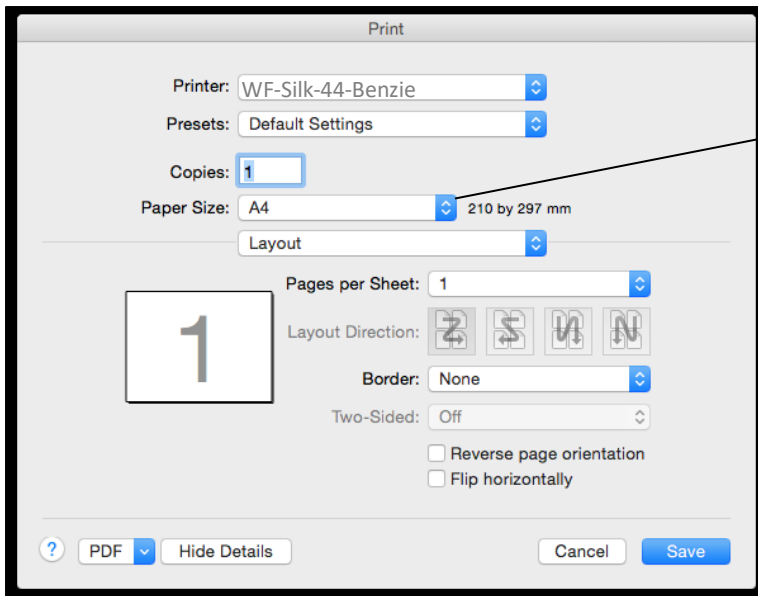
Print

Printer: WF-Silk-44-Benzie

Presets: Default Settings

Copies: 1

Paper Size: A4 210 by 297 mm

Layout

1

Pages per Sheet: 1

Layout Direction:

Border: None

Two-Sided: Off

Reverse page orientation

Flip horizontally

?

PDF

Hide Details

Cancel

Save